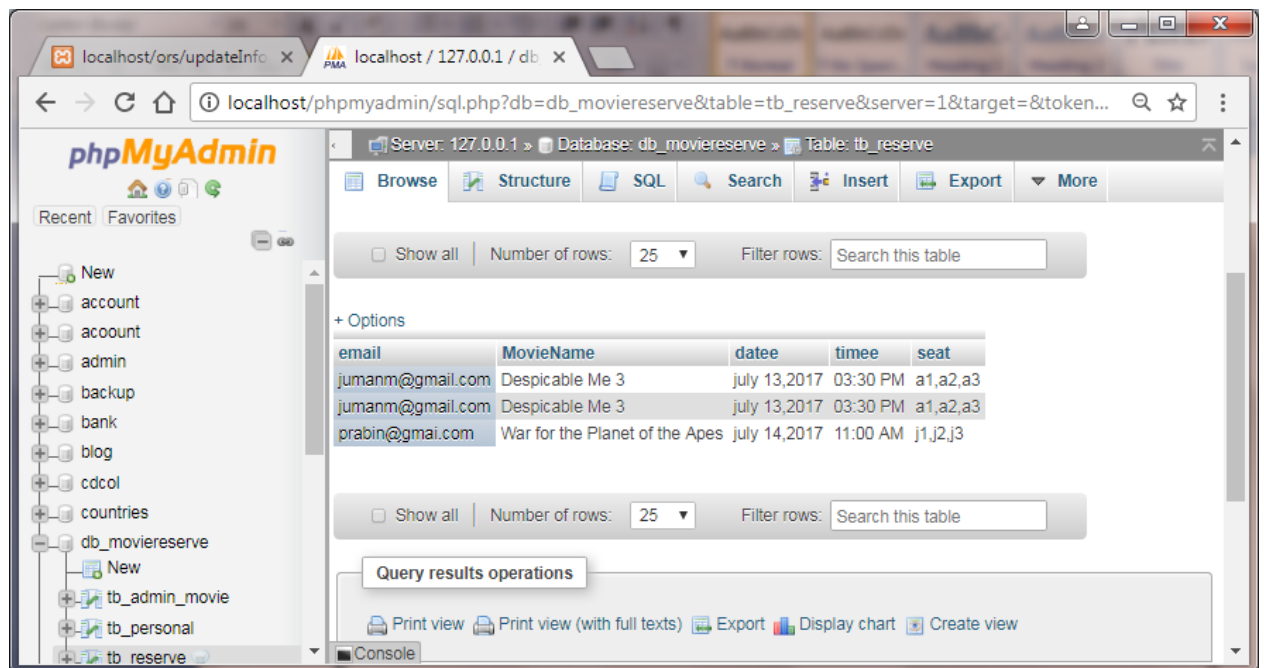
localhost/ors/updateInfo ×

localhost / 127.0.0.1 / db ×

localhost/phpmyadmin/sql.php?db=db_moviereserve&table=tb_reserve&server=1&target=&token...

phpMyAdmin

Recent Favorites

New
account
acoount
admin
backup
bank
blog
cdcol
countries
db_moviereserve
New
tb_admin_movie
tb_personal
tb_reserve

Server: 127.0.0.1 » Database: db_moviereserve » Table: tb_reserve

Browse Structure SQL Search Insert Export More

Show all | Number of rows: 25 Filter rows: Search this table

+ Options

| email | MovieName | datee | timee | seat |
|---|---|---|---|---|
| jumanm@gmail.com | Despicable Me 3 | july 13,2017 | 03:30 PM | a1,a2,a3 |
| jumanm@gmail.com | Despicable Me 3 | july 13,2017 | 03:30 PM | a1,a2,a3 |
| prabin@gmai.com | War for the Planet of the Apes | july 14,2017 | 11:00 AM | j1,j2,j3 |

Show all | Number of rows: 25 Filter rows: Search this table

Query results operations

Print view Print view (with full texts) Export Display chart Create view

Console